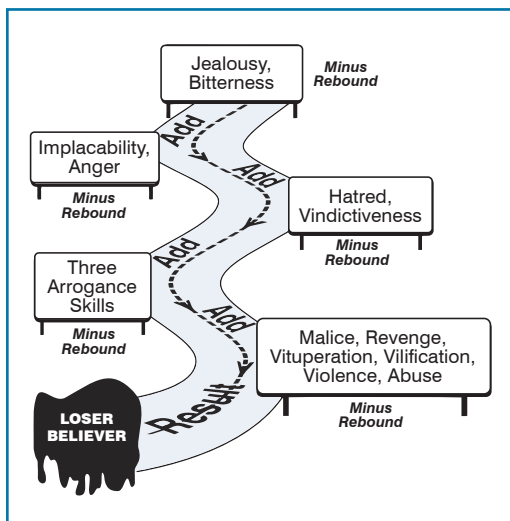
Jealousy, Bitterness

Minus Rebound

Implacability, Anger

Minus Rebound

Add

Add

Hatred, Vindictiveness

Minus Rebound

Three Arrogance Skills

Minus Rebound

Add

Add

Malice, Revenge, Vituperation, Vilification, Violence, Abuse

Minus Rebound

Result

LOSER BELIEVER